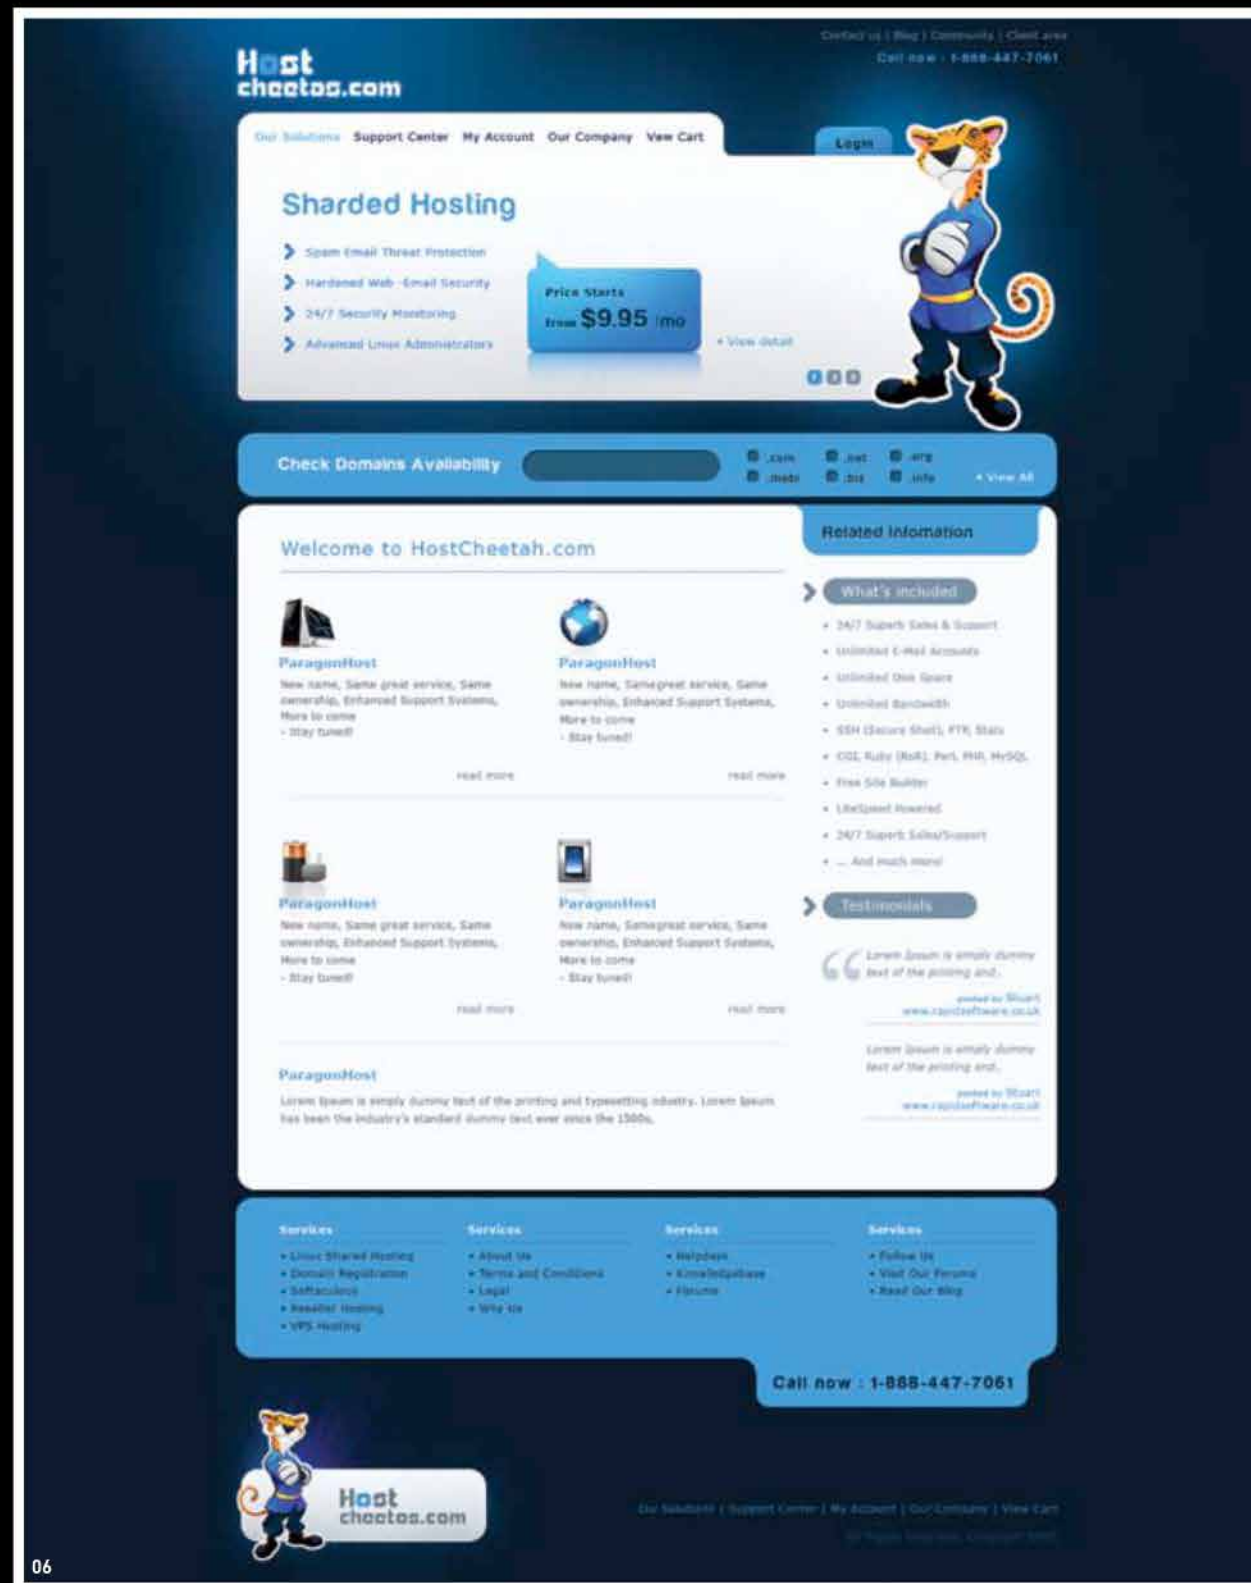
Contact us | Blog | Community | Client area
Call now : 1-888-447-7061

Host cheetos.com

Our Solutions Support Center My Account Our Company View Cart

Login

Sharded Hosting

Spam Email Threat Protection
Hardened Web -Email Security
24/7 Security Monitoring
Advanced Linux Administrators

Price Starts from $9.95 /mo

• View detail

Check Domains Availability

.com .net .org .mobi .biz .info • View All

Welcome to HostCheetah.com

ParagonHost
New name, Same great service, Same ownership, Enhanced Support Systems, More to come - Stay tuned!
read more

ParagonHost
New name, Samegreat service, Same ownership, Enhanced Support Systems, More to come - Stay tuned!
read more

ParagonHost
New name, Same great service, Same ownership, Enhanced Support Systems, More to come - Stay tuned!
read more

ParagonHost
New name, Samegreat service, Same ownership, Enhanced Support Systems, More to come - Stay tuned!
read more

ParagonHost
Lorem Ipsum is simply dummy text of the printing and typesetting industry. Lorem Ipsum has been the industry's standard dummy text ever since the 1500s.

Related Information

What's included
• 24/7 Superb Sales & Support
• Unlimited E-Mail Accounts
• Unlimited Disk Space
• Unlimited Bandwidth
• SSH (Secure Shell), FTP, Stats
• CGI, Ruby (RoR), Perl, PHP, MySQL
• Free Site Builder
• LiteSpeed Powered
• 24/7 Superb Sales/Support
• ... And much more!

Testimonials
Lorem Ipsum is simply dummy text of the printing and...
posted by Stuart www.rapidsoftware.co.uk
Lorem Ipsum is simply dummy text of the printing and...
posted by Stuart www.rapidsoftware.co.uk

Services
• Linux Shared Hosting
• Domain Registration
• Softaculous
• Reseller Hosting
• VPS Hosting

Services
• About Us
• Terms and Conditions
• Legal
• Why Us

Services
• Helpdesk
• Knowledgebase
• Forums

Services
• Follow Us
• Visit Our Forums
• Read Our Blog

Call now : 1-888-447-7061

Host cheetos.com

Our Solutions | Support Center | My Account | Our Company | View Cart
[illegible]

06